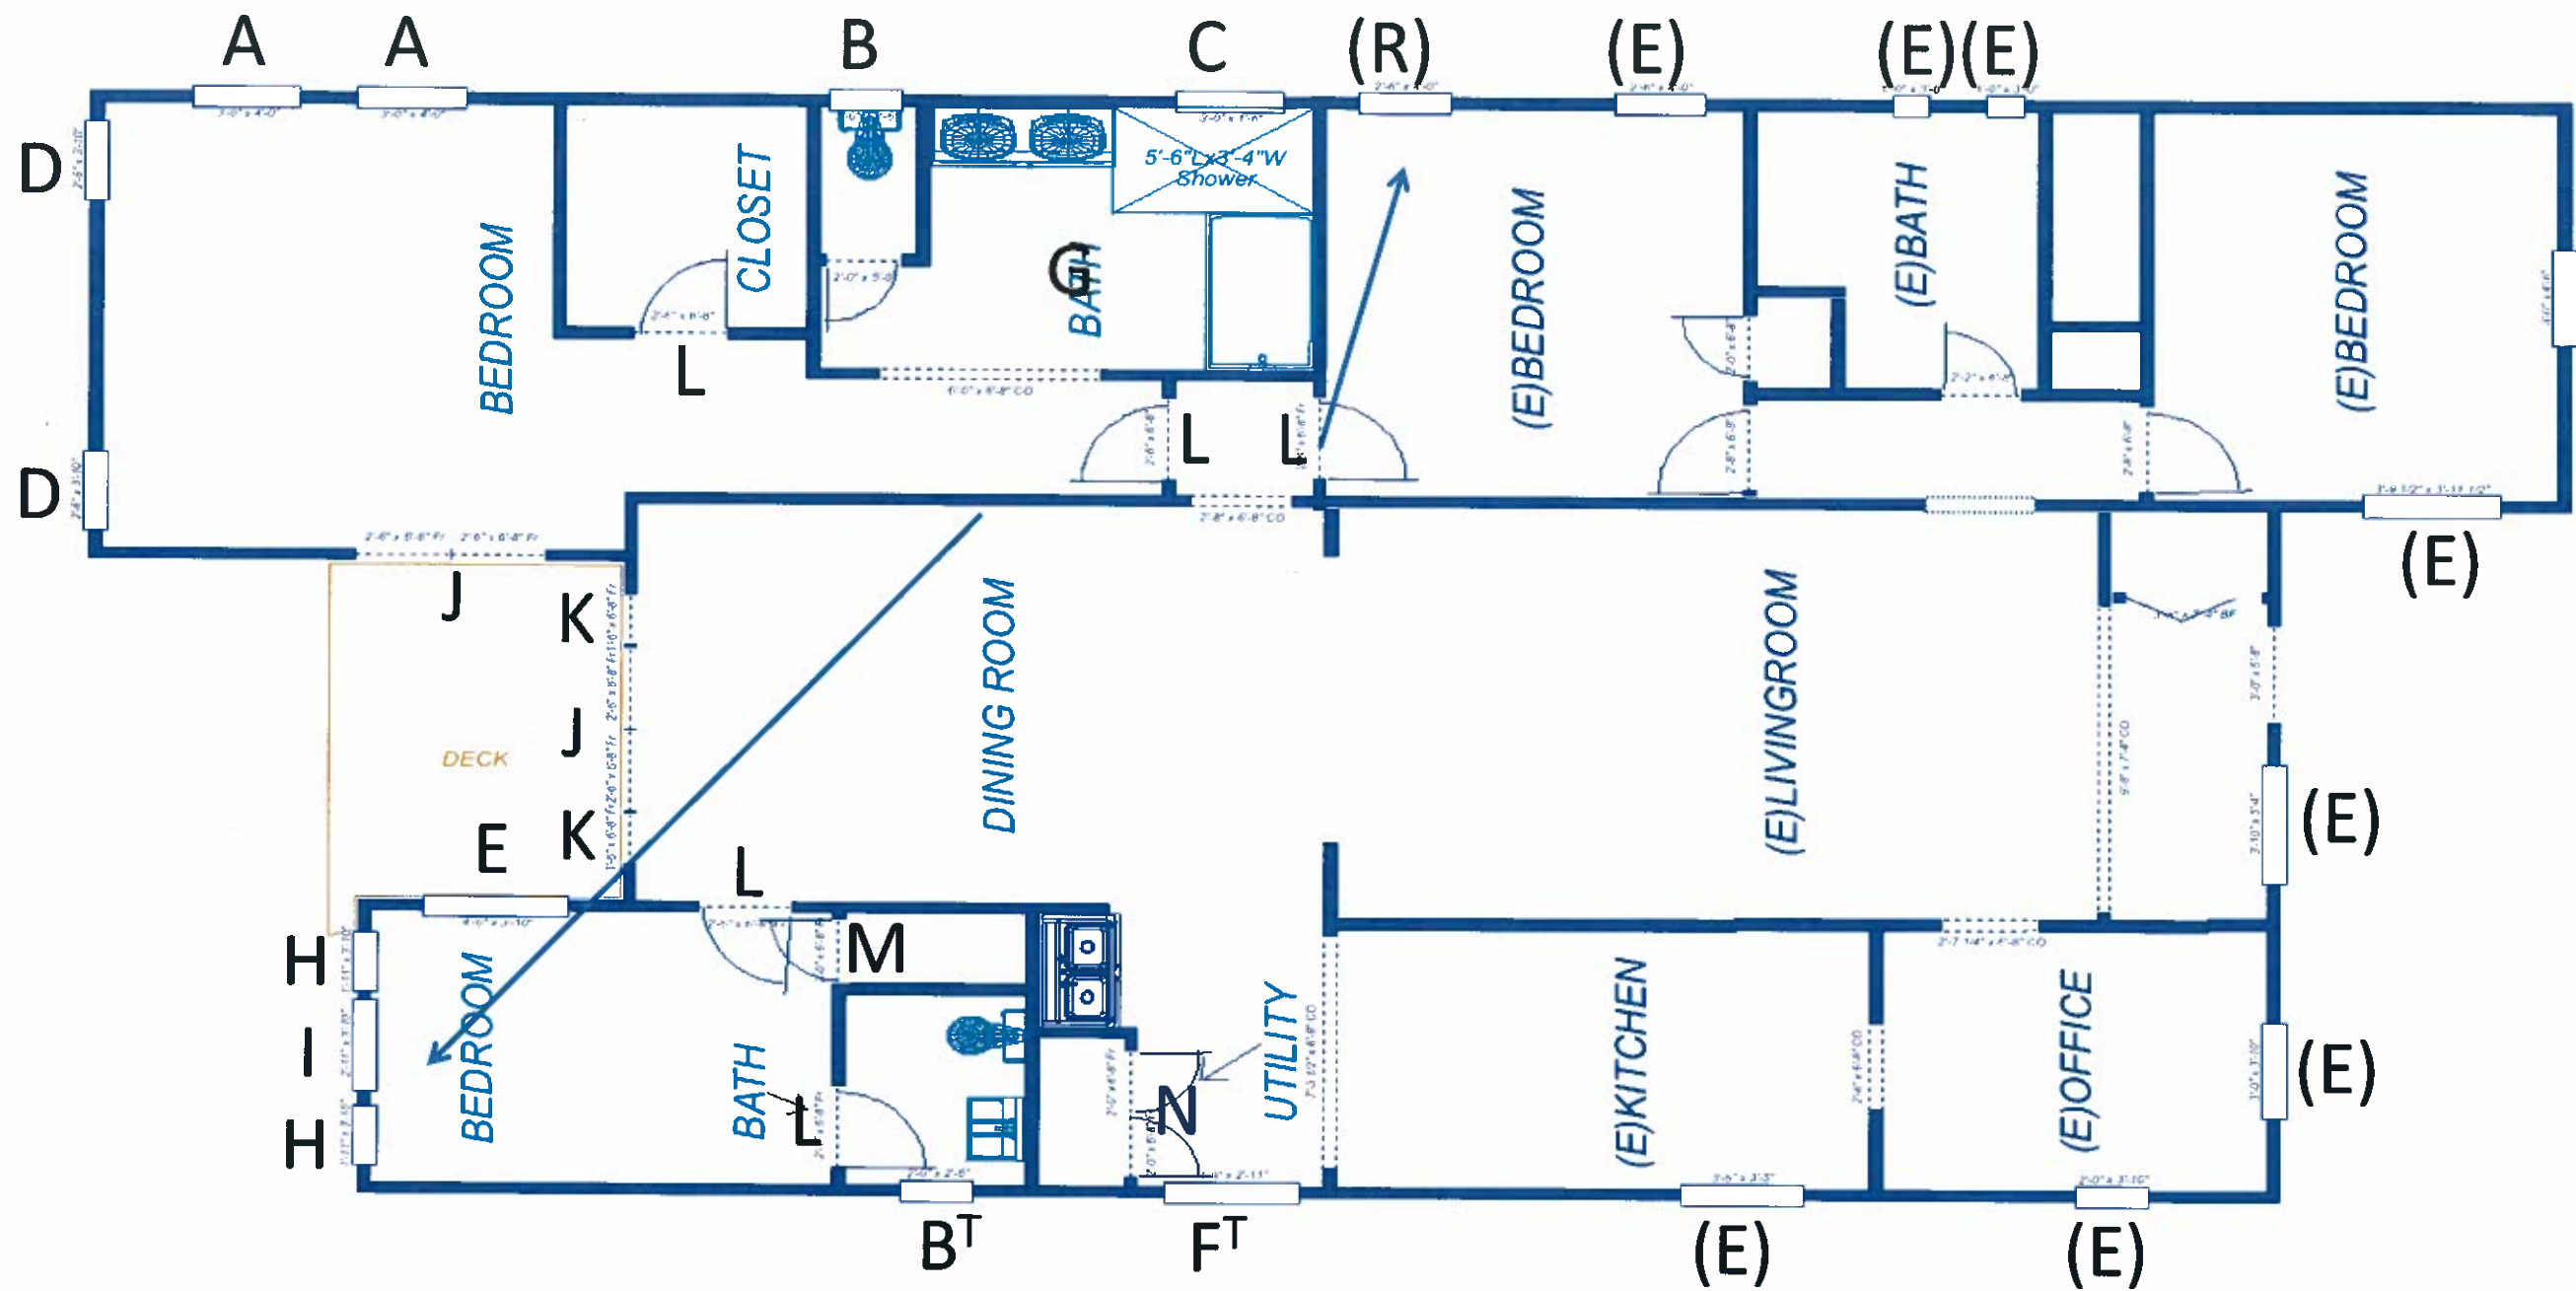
A A B C (R) (E) (E)(E)

D

D

BEDROOM

CLOSET

L

G

BATH

5'-6"Lx3'-4"W Shower

L L

(E)BEDROOM

(E)BATH

(E)BEDROOM

(E)

J

K

J

DECK

K

E

DINING ROOM

(E)LIVINGROOM

(E)

L

M

H

I

H

BEDROOM

BATH

L

N

UTILITY

(E)KITCHEN

(E)OFFICE

(E)

$B^T$ $F^T$ (E) (E)